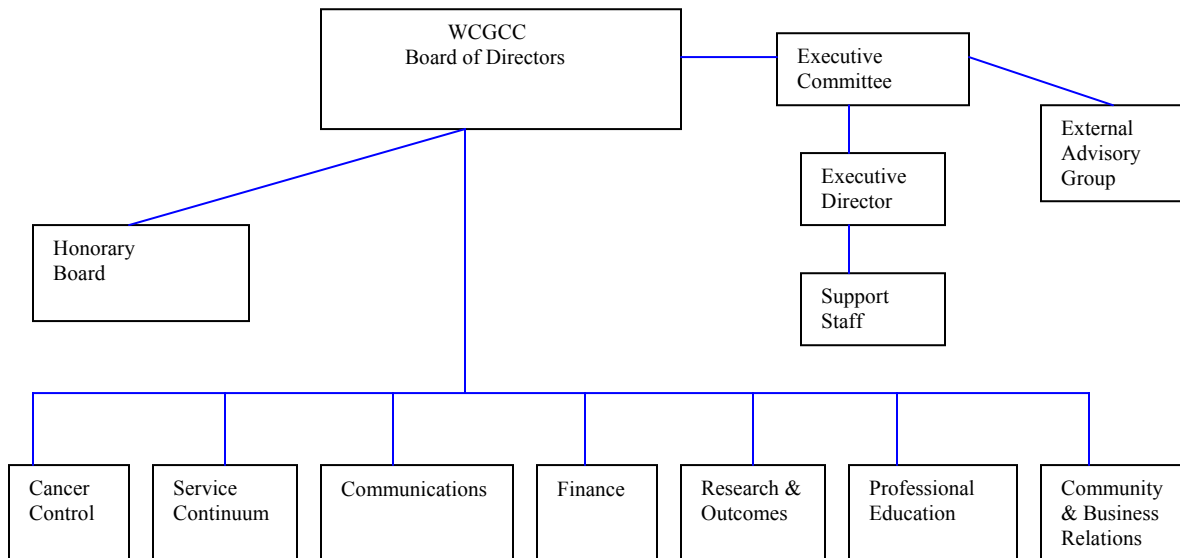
WCGCC
Board of Directors

Executive Committee

External Advisory Group

Executive Director

Support Staff

Honorary Board

Cancer Control

Service Continuum

Communications

Finance

Research & Outcomes

Professional Education

Community & Business Relations